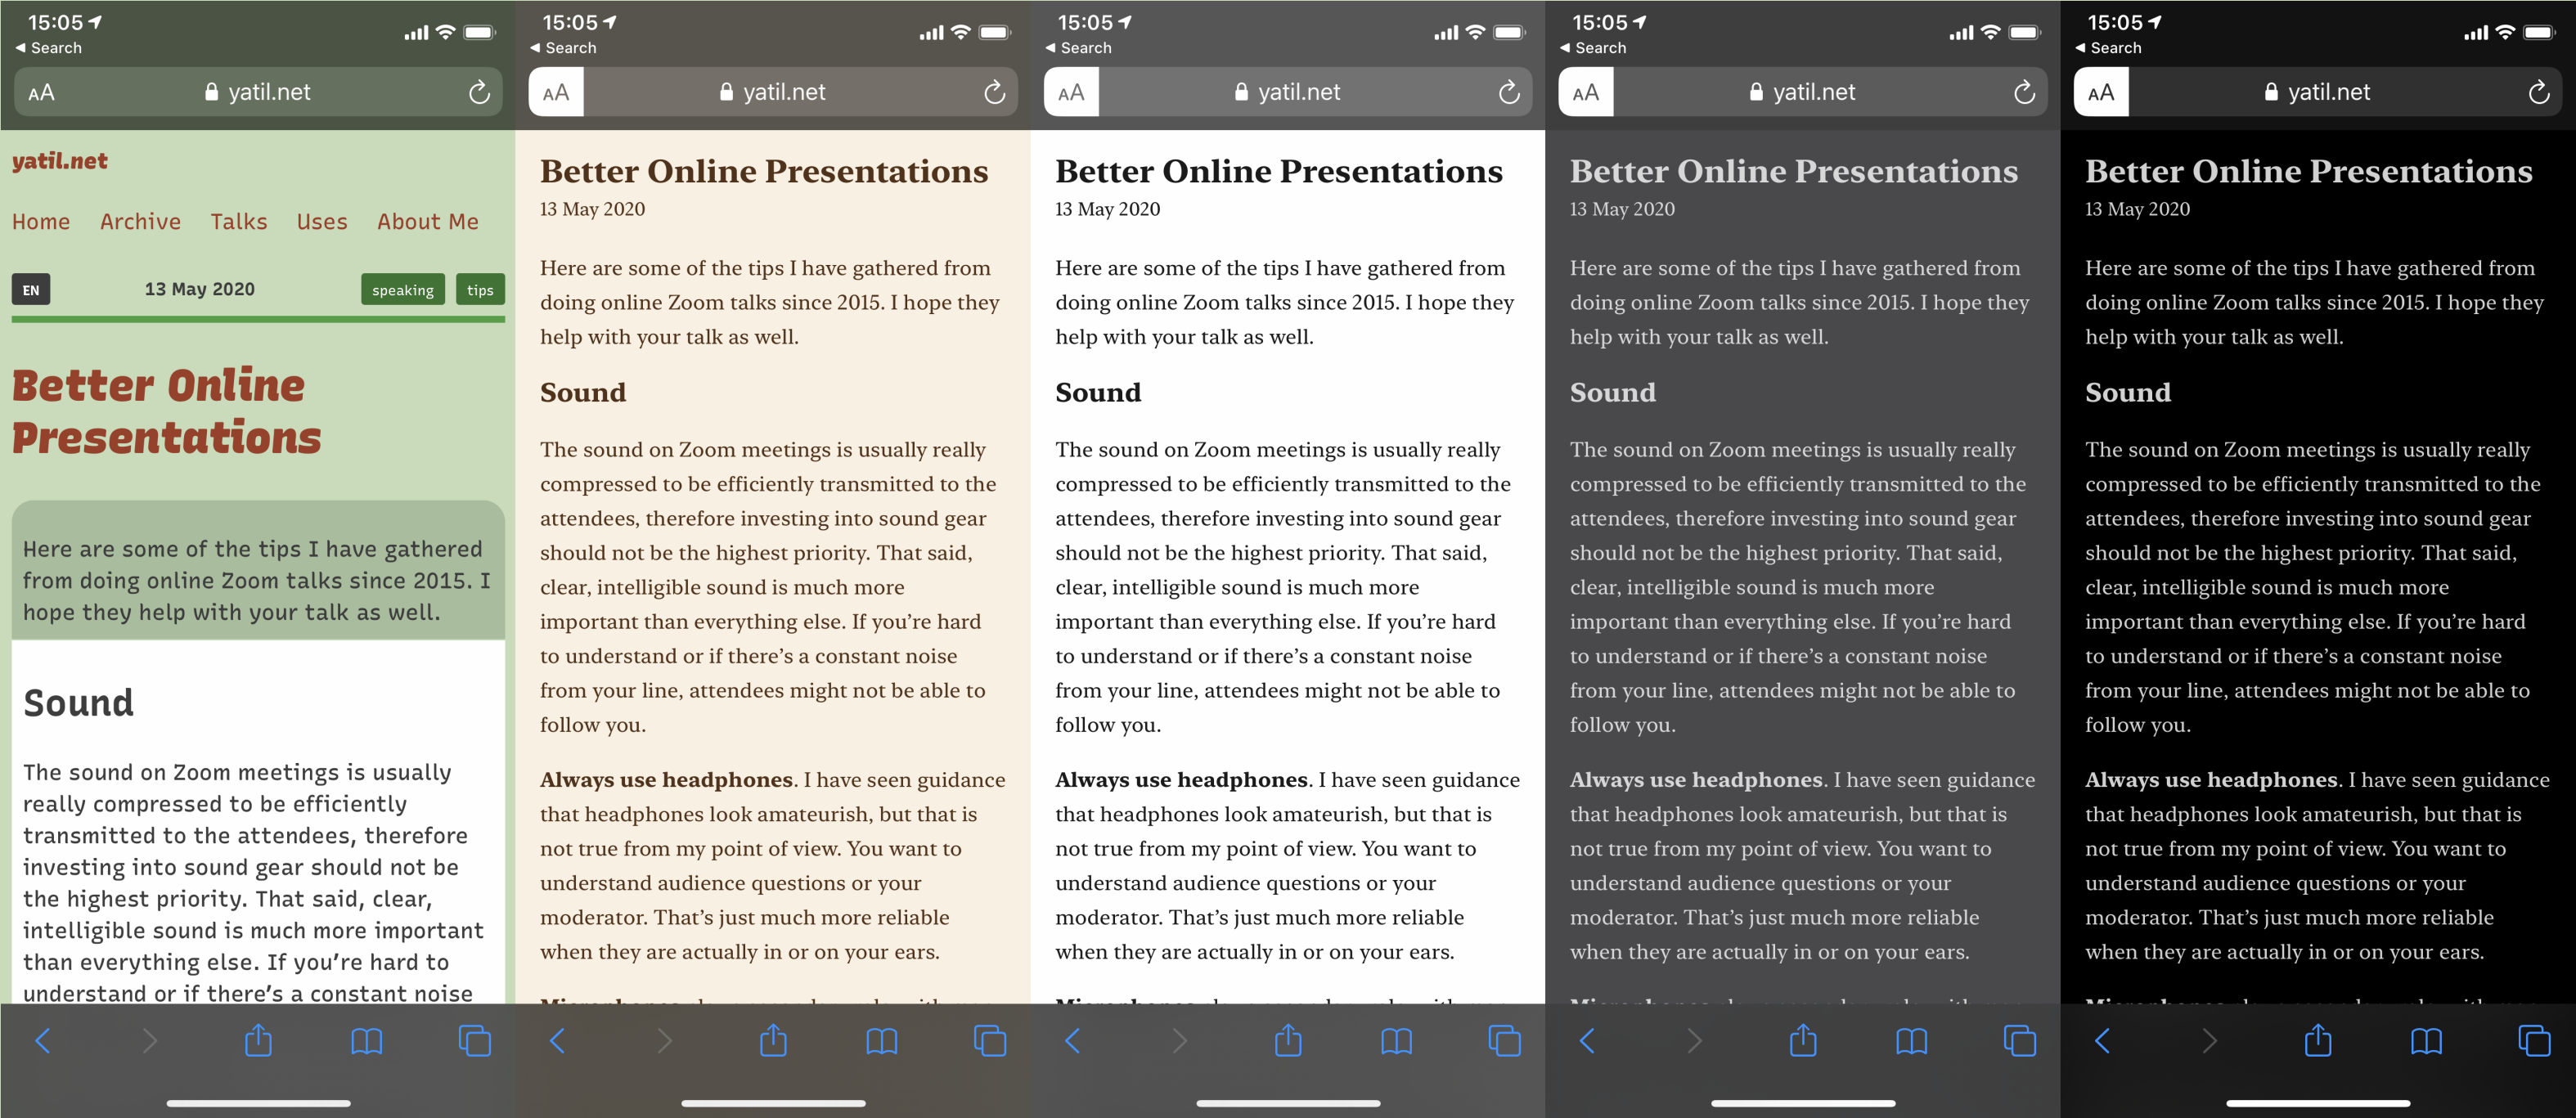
15:05
◂ Search
AA yatil.net

yatil.net

Home Archive Talks Uses About Me

EN 13 May 2020 speaking tips

Better Online Presentations

Here are some of the tips I have gathered from doing online Zoom talks since 2015. I hope they help with your talk as well.

Sound

The sound on Zoom meetings is usually really compressed to be efficiently transmitted to the attendees, therefore investing into sound gear should not be the highest priority. That said, clear, intelligible sound is much more important than everything else. If you're hard to understand or if there's a constant noise

15:05
◂ Search
AA yatil.net

Better Online Presentations

13 May 2020

Here are some of the tips I have gathered from doing online Zoom talks since 2015. I hope they help with your talk as well.

Sound

The sound on Zoom meetings is usually really compressed to be efficiently transmitted to the attendees, therefore investing into sound gear should not be the highest priority. That said, clear, intelligible sound is much more important than everything else. If you're hard to understand or if there's a constant noise from your line, attendees might not be able to follow you.

**Always use headphones**. I have seen guidance that headphones look amateurish, but that is not true from my point of view. You want to understand audience questions or your moderator. That's just much more reliable when they are actually in or on your ears.

15:05
◂ Search
AA yatil.net

Better Online Presentations

13 May 2020

Here are some of the tips I have gathered from doing online Zoom talks since 2015. I hope they help with your talk as well.

Sound

The sound on Zoom meetings is usually really compressed to be efficiently transmitted to the attendees, therefore investing into sound gear should not be the highest priority. That said, clear, intelligible sound is much more important than everything else. If you're hard to understand or if there's a constant noise from your line, attendees might not be able to follow you.

**Always use headphones**. I have seen guidance that headphones look amateurish, but that is not true from my point of view. You want to understand audience questions or your moderator. That's just much more reliable when they are actually in or on your ears.

15:05
◂ Search
AA yatil.net

Better Online Presentations

13 May 2020

Here are some of the tips I have gathered from doing online Zoom talks since 2015. I hope they help with your talk as well.

Sound

The sound on Zoom meetings is usually really compressed to be efficiently transmitted to the attendees, therefore investing into sound gear should not be the highest priority. That said, clear, intelligible sound is much more important than everything else. If you're hard to understand or if there's a constant noise from your line, attendees might not be able to follow you.

**Always use headphones**. I have seen guidance that headphones look amateurish, but that is not true from my point of view. You want to understand audience questions or your moderator. That's just much more reliable when they are actually in or on your ears.

15:05
◂ Search
AA yatil.net

Better Online Presentations

13 May 2020

Here are some of the tips I have gathered from doing online Zoom talks since 2015. I hope they help with your talk as well.

Sound

The sound on Zoom meetings is usually really compressed to be efficiently transmitted to the attendees, therefore investing into sound gear should not be the highest priority. That said, clear, intelligible sound is much more important than everything else. If you're hard to understand or if there's a constant noise from your line, attendees might not be able to follow you.

**Always use headphones**. I have seen guidance that headphones look amateurish, but that is not true from my point of view. You want to understand audience questions or your moderator. That's just much more reliable when they are actually in or on your ears.